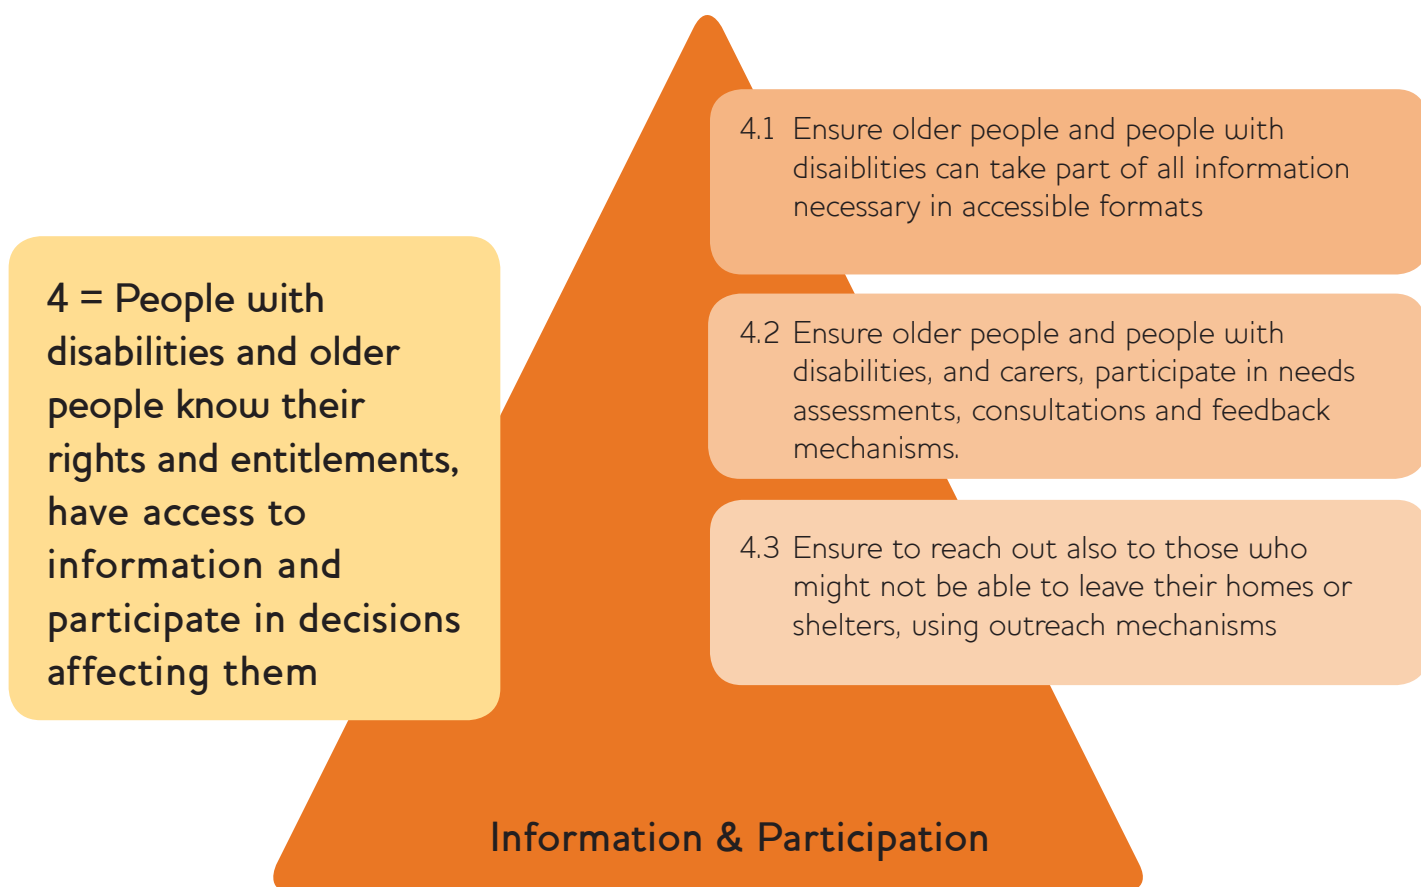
4 = People with disabilities and older people know their rights and entitlements, have access to information and participate in decisions affecting them

4.1 Ensure older people and people with disaiblities can take part of all information necessary in accessible formats

4.2 Ensure older people and people with disabilities, and carers, participate in needs assessments, consultations and feedback mechanisms.

4.3 Ensure to reach out also to those who might not be able to leave their homes or shelters, using outreach mechanisms

Information & Participation